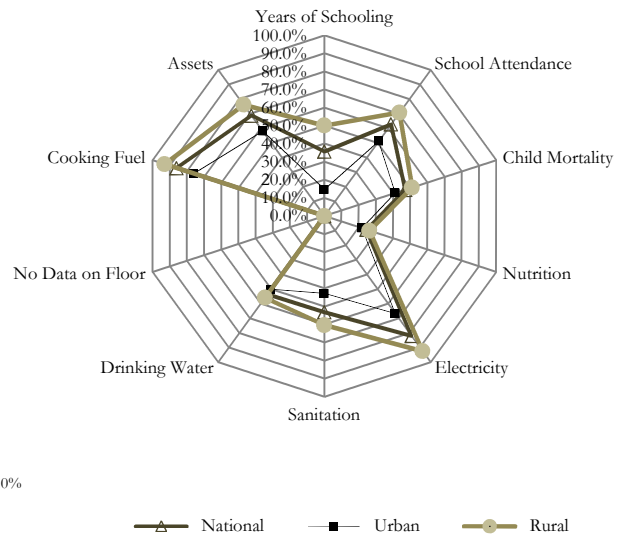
Years of Schooling

100.0%
90.0%
80.0%
70.0%
60.0%
50.0%
40.0%
30.0%
20.0%
10.0%
0.0%

School Attendance

Child Mortality

Nutrition

Electricity

Sanitation

Drinking Water

No Data on Floor

Cooking Fuel

Assets

0%

National
Urban
Rural